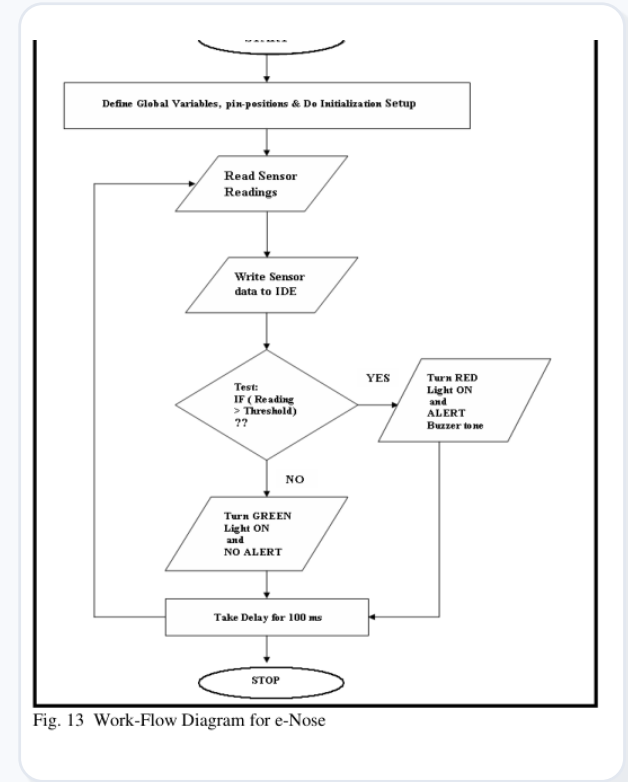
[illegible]

Define Global Variables, pin-positions & Do Initialization Setup

Read Sensor Readings

Write Sensor data to IDE

Test: IF ( Reading > Threshold) ??

YES

Turn RED Light ON and ALERT Buzzer tone

NO

Turn GREEN Light ON and NO ALERT

Take Delay for 100 ms

STOP

Fig. 13 Work-Flow Diagram for e-Nose